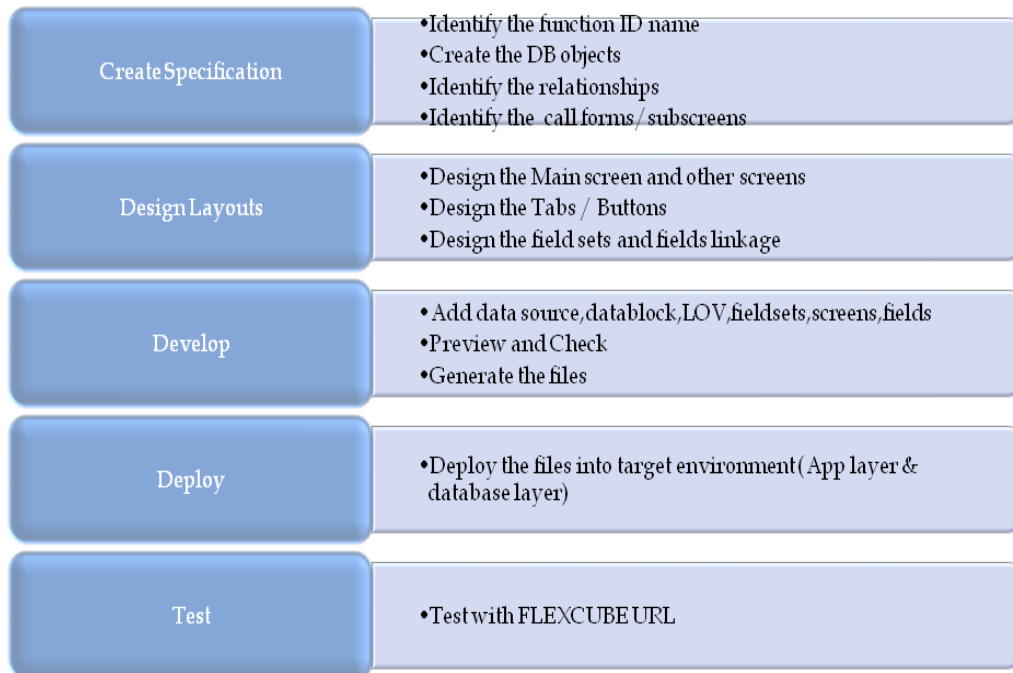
Create Specification

•Identify the function ID name
•Create the DB objects
•Identify the relationships
•Identify the call forms / subscreens

Design Layouts

•Design the Main screen and other screens
•Design the Tabs / Buttons
•Design the field sets and fields linkage

Develop

• Add data source,datablock,LOV,fieldsets,screens,fields
•Preview and Check
•Generate the files

Deploy

•Deploy the files into target environment( App layer & database layer)

Test

•Test with FLEXCUBE URL